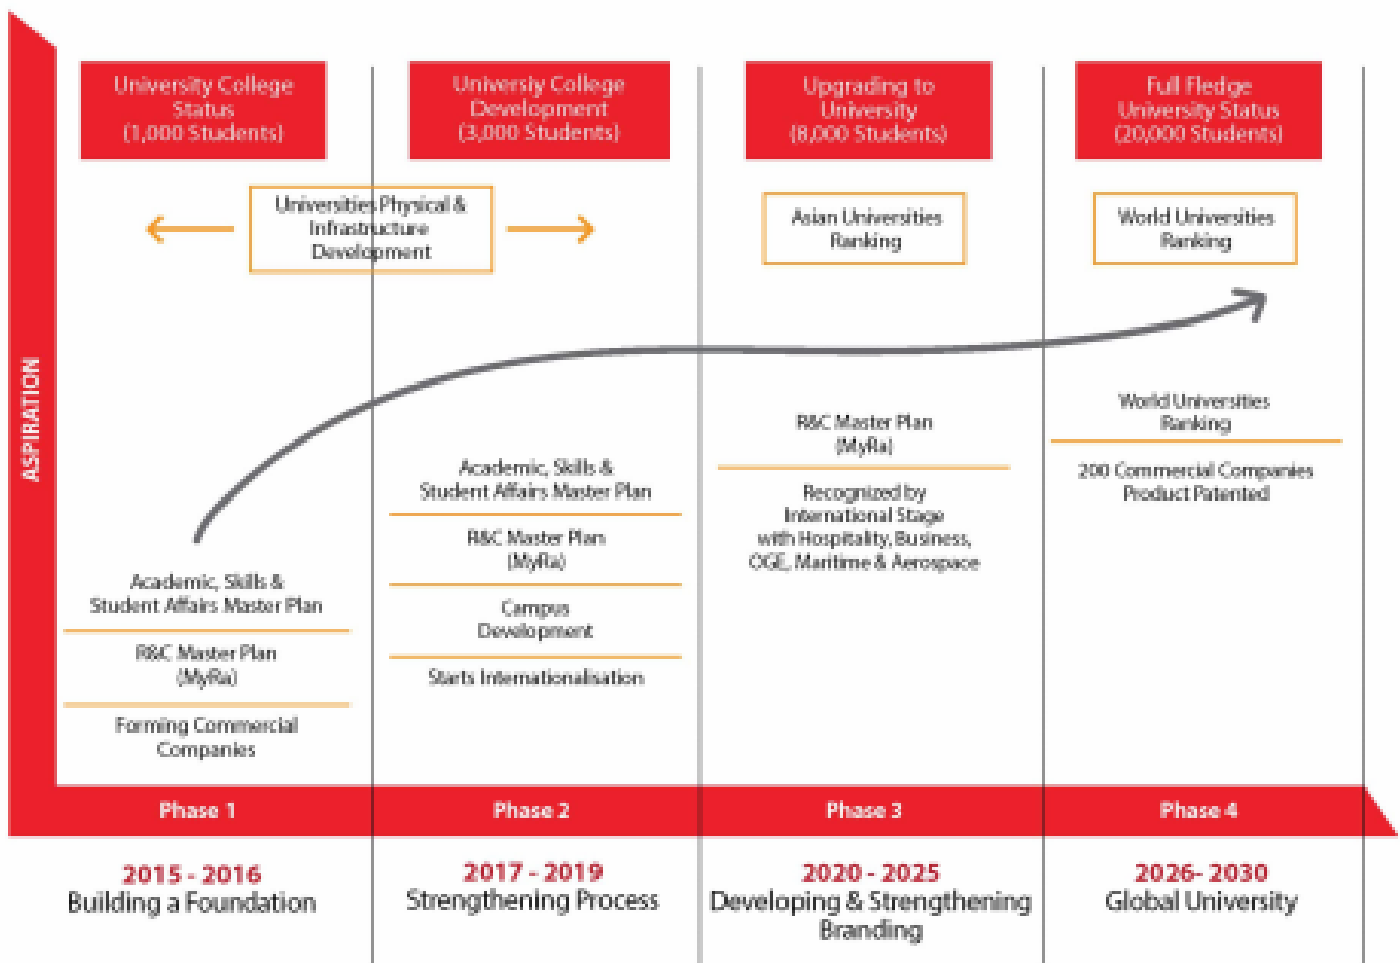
ASPIRATION

University College Status (1,000 Students)

Universiy College Development (3,000 Students)

Upgrading to University (8,000 Students)

Full Fledge University Status (20,000 Students)

Universities Physical & Infrastructure Development

Asian Universities Ranking

World Universities Ranking

Academic, Skills & Student Affairs Master Plan

R&C Master Plan (MyRa)

Forming Commercial Companies

Academic, Skills & Student Affairs Master Plan

R&C Master Plan (MyRa)

Campus Development

Starts Internationalisation

R&C Master Plan (MyRa)

Recognized by International Stage with Hospitality, Business, OGE, Maritime & Aerospace

World Universities Ranking

200 Commercial Companies Product Patented

Phase 1

Phase 2

Phase 3

Phase 4

2015 - 2016
Building a Foundation

2017 - 2019
Strengthening Process

2020 - 2025
Developing & Strengthening Branding

2026- 2030
Global University